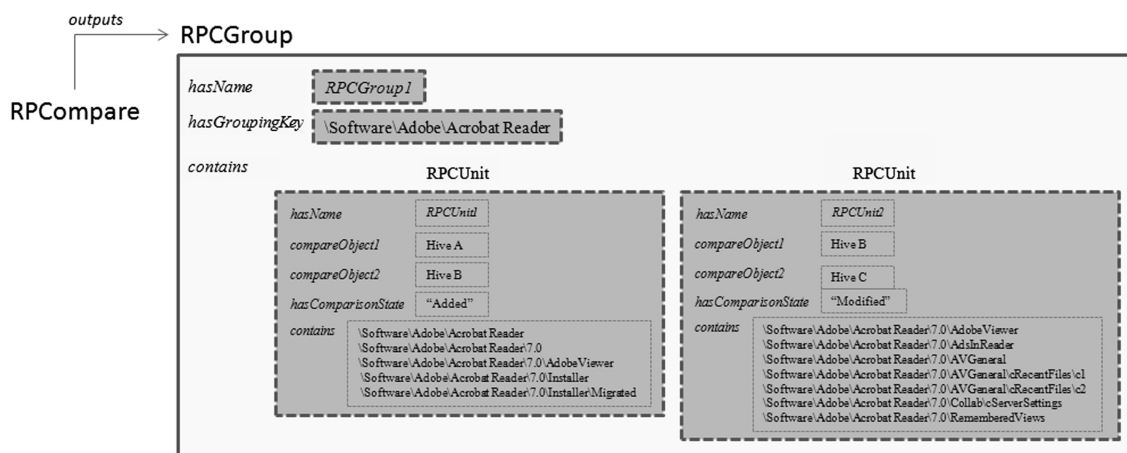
outputs

RPCompare

RPCGroup

hasName RPCGroup1

hasGroupingKey \Software\Adobe\Acrobat Reader

contains

RPCUnit

hasName RPCUnit1

compareObject1 Hive A

compareObject2 Hive B

hasComparisonState "Added"

contains \Software\Adobe\Acrobat Reader
\Software\Adobe\Acrobat Reader\7.0
\Software\Adobe\Acrobat Reader\7.0\AdobeViewer
\Software\Adobe\Acrobat Reader\7.0\Installer
\Software\Adobe\Acrobat Reader\7.0\Installer\Migrated

RPCUnit

hasName RPCUnit2

compareObject1 Hive B

compareObject2 Hive C

hasComparisonState "Modified"

contains \Software\Adobe\Acrobat Reader\7.0\AdobeViewer
\Software\Adobe\Acrobat Reader\7.0\AdsInReader
\Software\Adobe\Acrobat Reader\7.0\AVGeneral
\Software\Adobe\Acrobat Reader\7.0\AVGeneral\cRecentFiles\c1
\Software\Adobe\Acrobat Reader\7.0\AVGeneral\cRecentFiles\c2
\Software\Adobe\Acrobat Reader\7.0\Collab\cServerSettings
\Software\Adobe\Acrobat Reader\7.0\RememberedViews